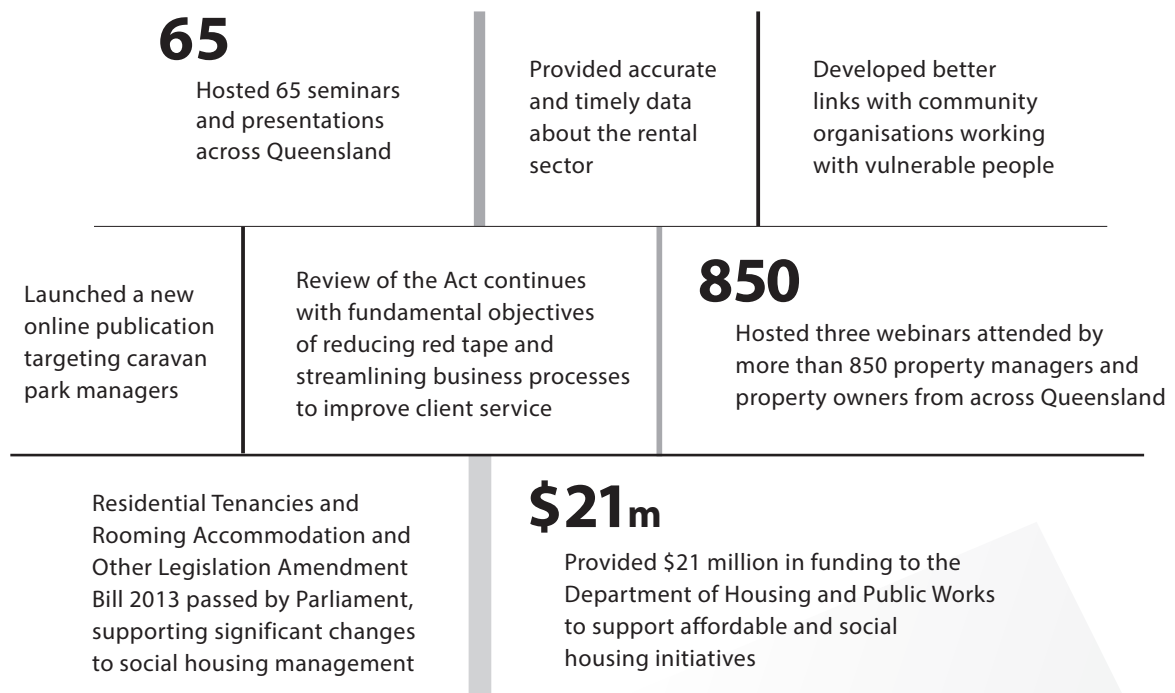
65

Hosted 65 seminars and presentations across Queensland

Provided accurate and timely data about the rental sector

Developed better links with community organisations working with vulnerable people

Launched a new online publication targeting caravan park managers

Review of the Act continues with fundamental objectives of reducing red tape and streamlining business processes to improve client service

850

Hosted three webinars attended by more than 850 property managers and property owners from across Queensland

Residential Tenancies and Rooming Accommodation and Other Legislation Amendment Bill 2013 passed by Parliament, supporting significant changes to social housing management

\$21m

Provided \$21 million in funding to the Department of Housing and Public Works to support affordable and social housing initiatives